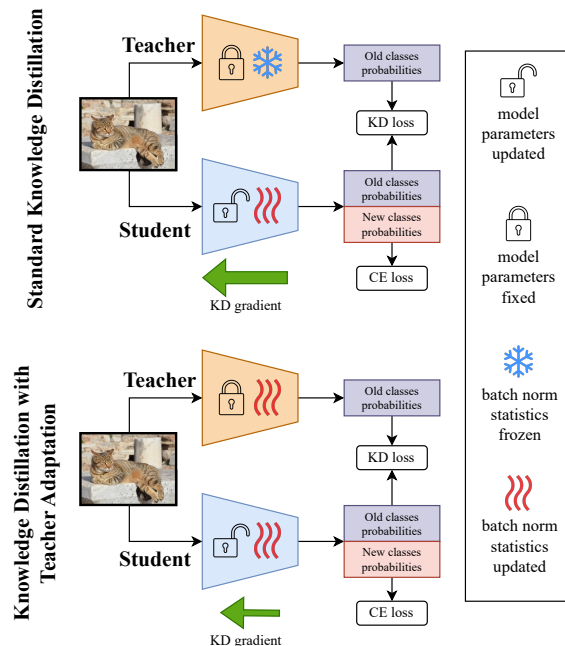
Standard Knowledge Distillation

Teacher

Old classes probabilities

KD loss

Old classes probabilities

New classes probabilities

Student

CE loss

KD gradient

Knowledge Distillation with Teacher Adaptation

Teacher

Old classes probabilities

KD loss

Old classes probabilities

New classes probabilities

Student

CE loss

KD gradient

model parameters updated

model parameters fixed

batch norm statistics frozen

batch norm statistics updated